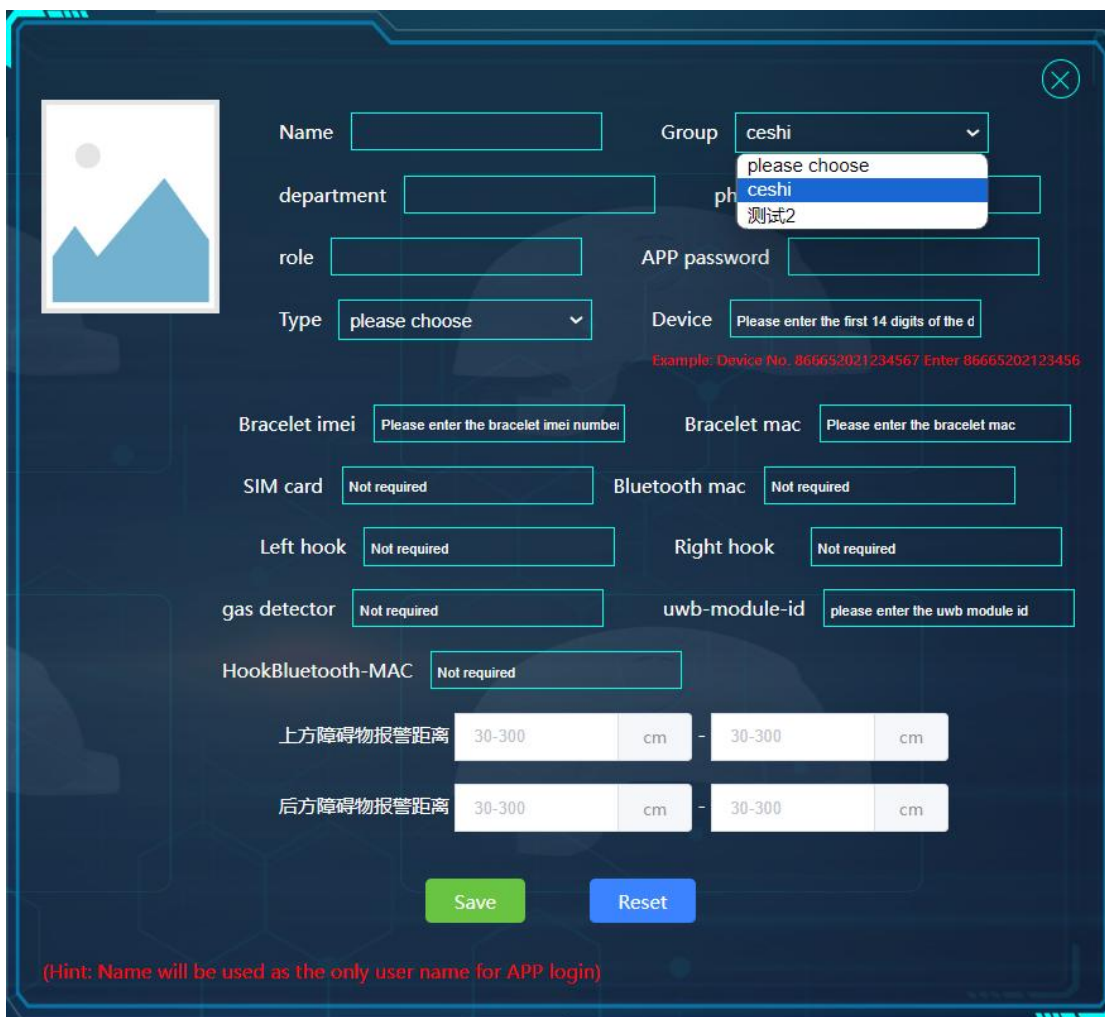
Name

Group ceshi

please choose
ceshi
测试2

department

ph

role

APP password

Type please choose

Device Please enter the first 14 digits of the d

Example: Device No. 866652021234567 Enter 86665202123456

Bracelet imei Please enter the bracelet imei numbe

Bracelet mac Please enter the bracelet mac

SIM card Not required

Bluetooth mac Not required

Left hook Not required

Right hook Not required

gas detector Not required

uwb-module-id please enter the uwb module id

HookBluetooth-MAC Not required

上方障碍物报警距离 30-300 cm - 30-300 cm

后方障碍物报警距离 30-300 cm - 30-300 cm

Save

Reset

(Hint: Name will be used as the only user name for APP login)